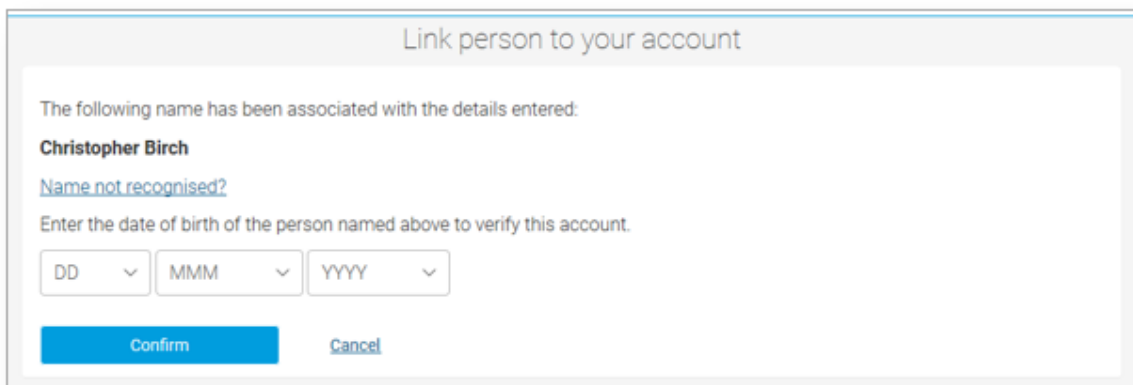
Link person to your account

The following name has been associated with the details entered:

**Christopher Birch**

Name not recognised?

Enter the date of birth of the person named above to verify this account.

DD MMM YYYY

Confirm Cancel